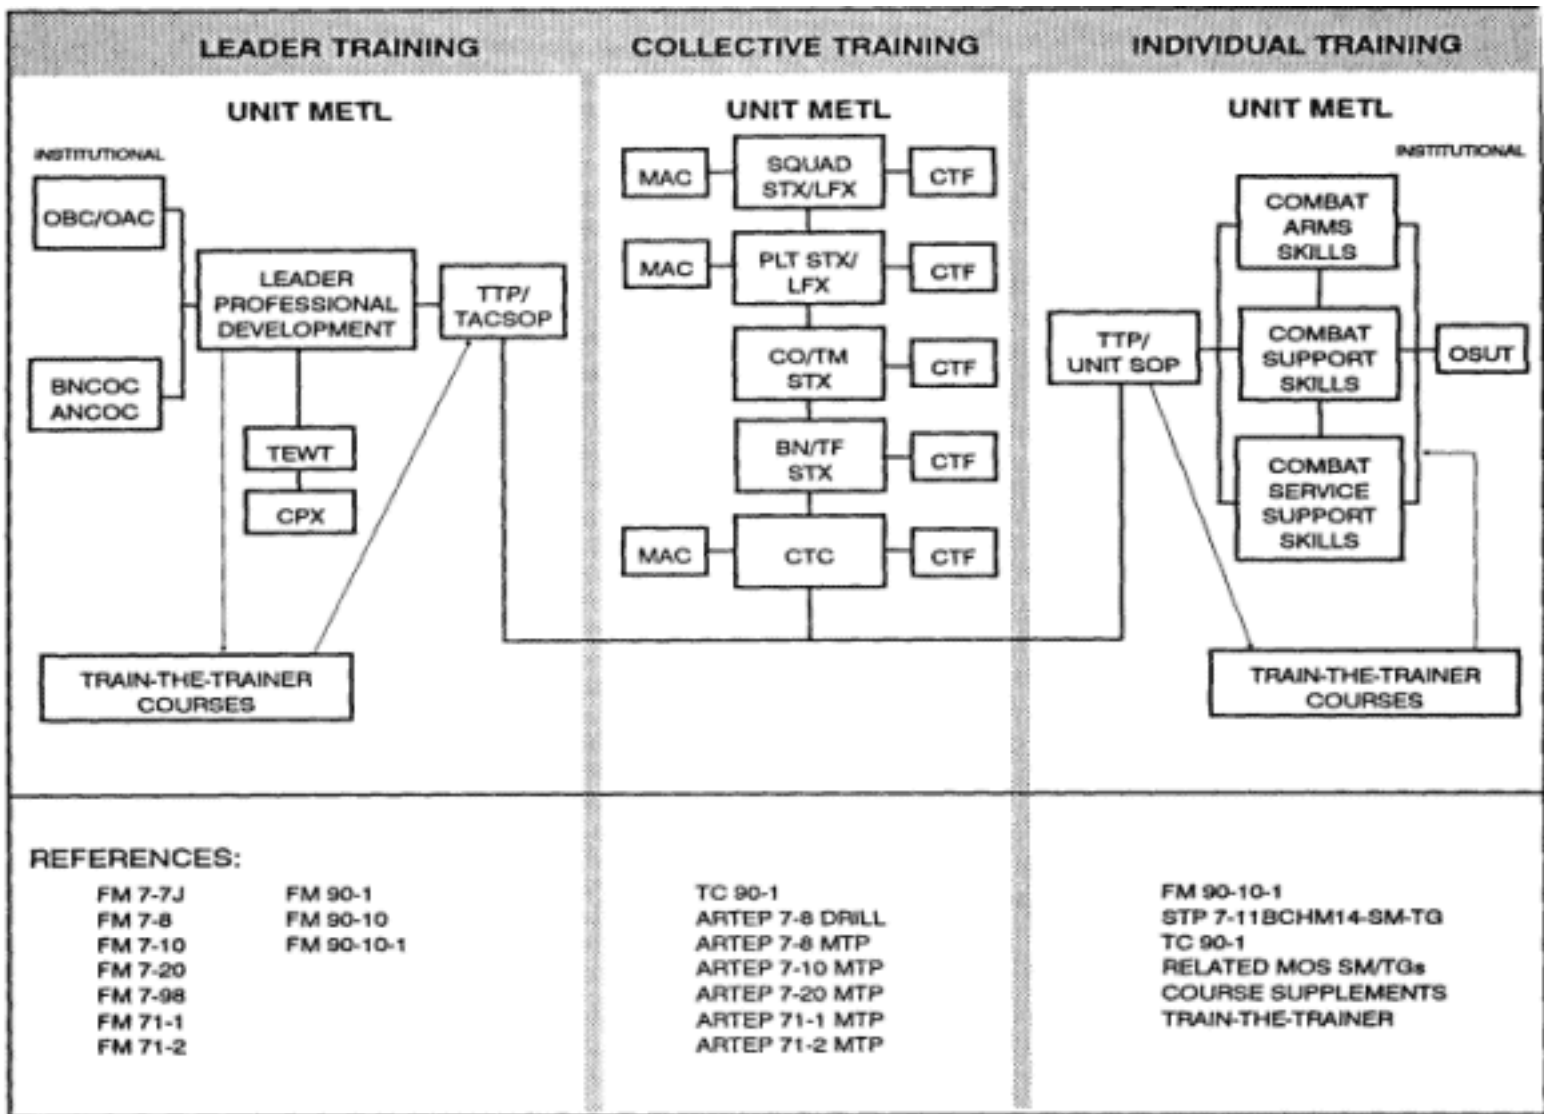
LEADER TRAINING

UNIT METL

INSTITUTIONAL

OBC/OAC

BNCOC ANCOC

LEADER PROFESSIONAL DEVELOPMENT

TTP/ TACSOP

TEWT

CPX

TRAIN-THE-TRAINER COURSES

COLLECTIVE TRAINING

UNIT METL

MAC

SQUAD STX/LFX

CTF

MAC

PLT STX/ LFX

CTF

CO/TM STX

CTF

BN/TF STX

CTF

MAC

CTC

CTF

INDIVIDUAL TRAINING

UNIT METL

INSTITUTIONAL

COMBAT ARMS SKILLS

TTP/ UNIT SOP

COMBAT SUPPORT SKILLS

OSUT

COMBAT SERVICE SUPPORT SKILLS

TRAIN-THE-TRAINER COURSES

REFERENCES:

FM 7-7J
FM 7-8
FM 7-10
FM 7-20
FM 7-98
FM 71-1
FM 71-2

FM 90-1
FM 90-10
FM 90-10-1

TC 90-1
ARTEP 7-8 DRILL
ARTEP 7-8 MTP
ARTEP 7-10 MTP
ARTEP 7-20 MTP
ARTEP 71-1 MTP
ARTEP 71-2 MTP

FM 90-10-1
STP 7-11BCHM14-SM-TG
TC 90-1
RELATED MOS SM/TGs
COURSE SUPPLEMENTS
TRAIN-THE-TRAINER